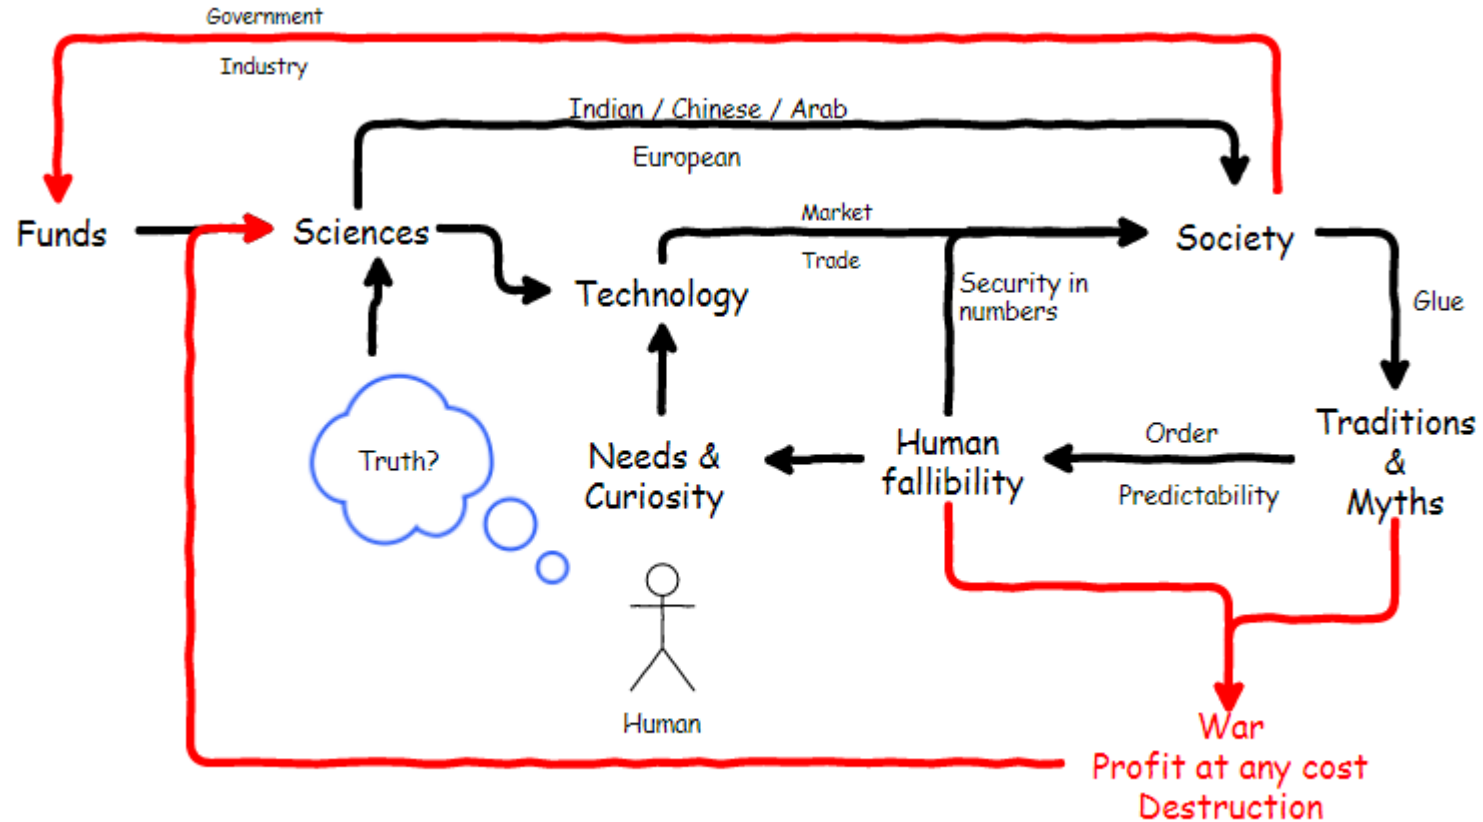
Government

Industry

Indian / Chinese / Arab

European

Funds

Sciences

Market

Trade

Society

Technology

Security in numbers

Glue

Traditions & Myths

Truth?

Needs & Curiosity

Human fallibility

Order

Predictability

Human

War
Profit at any cost
Destruction